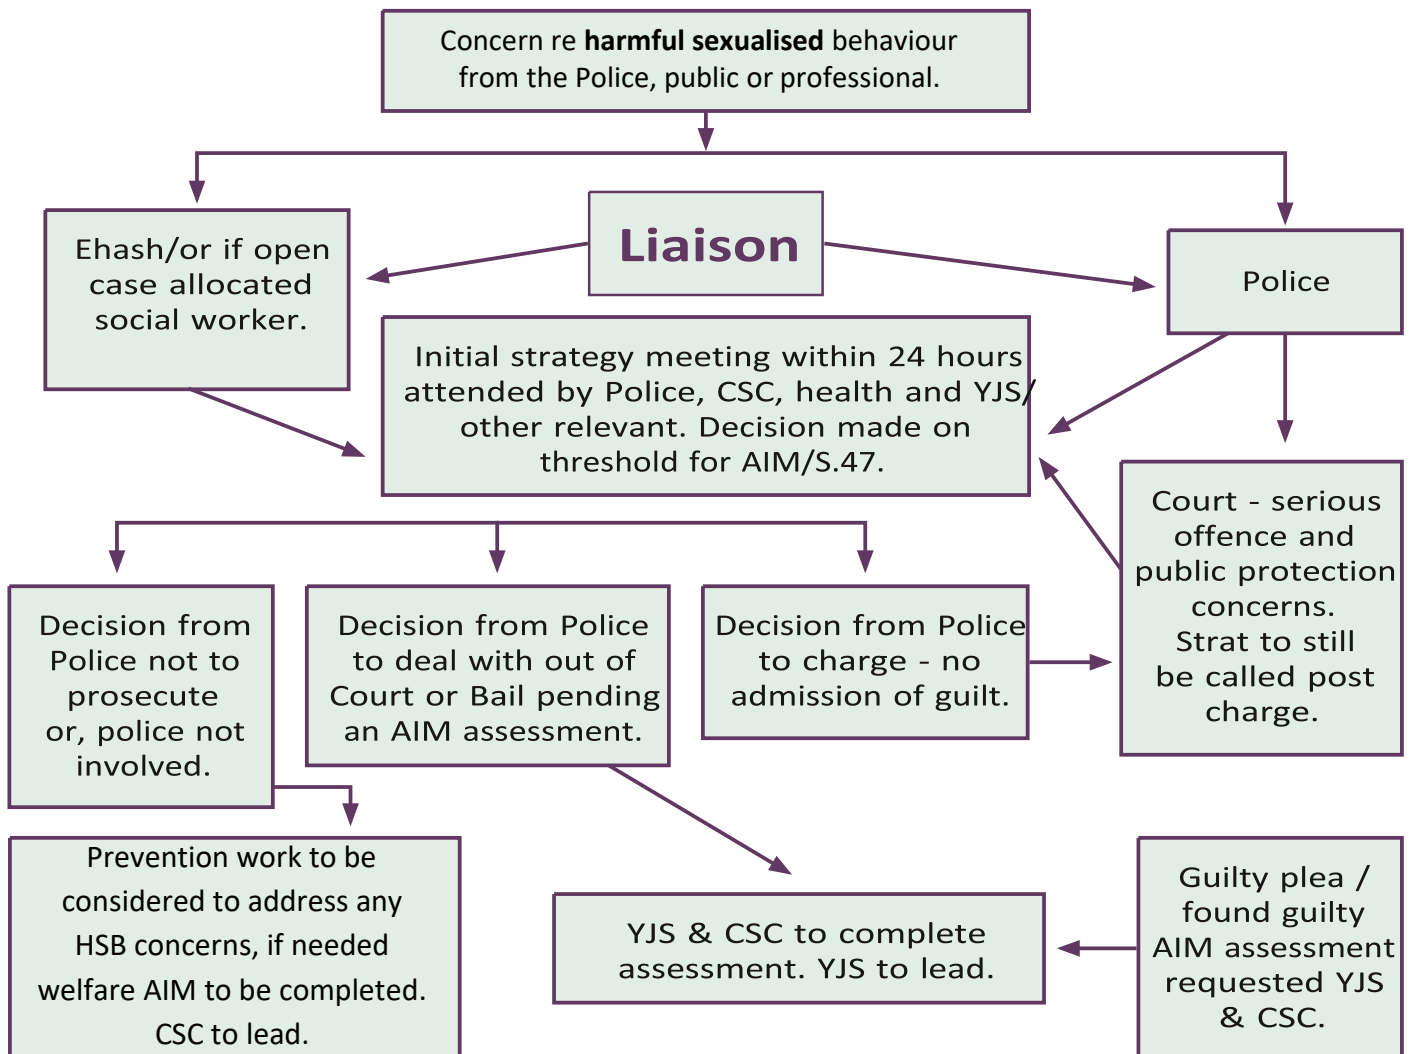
Concern re **harmful sexualised** behaviour from the Police, public or professional.

Ehash/or if open case allocated social worker.

Liaison

Police

Initial strategy meeting within 24 hours attended by Police, CSC, health and YJS/ other relevant. Decision made on threshold for AIM/S.47.

Court - serious offence and public protection concerns. Strat to still be called post charge.

Decision from Police not to prosecute or, police not involved.

Decision from Police to deal with out of Court or Bail pending an AIM assessment.

Decision from Police to charge - no admission of guilt.

Prevention work to be considered to address any HSB concerns, if needed welfare AIM to be completed. CSC to lead.

YJS & CSC to complete assessment. YJS to lead.

Guilty plea / found guilty AIM assessment requested YJS & CSC.